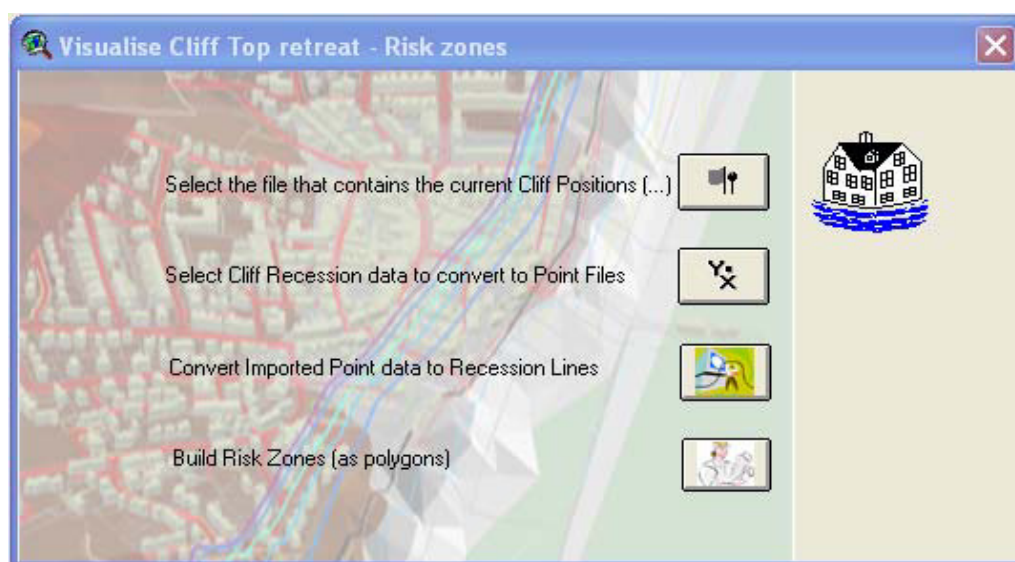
Visualise Cliff Top retreat - Risk zones

Select the file that contains the current Cliff Positions (...)

Select Cliff Recession data to convert to Point Files

Convert Imported Point data to Recession Lines

Build Risk Zones (as polygons)